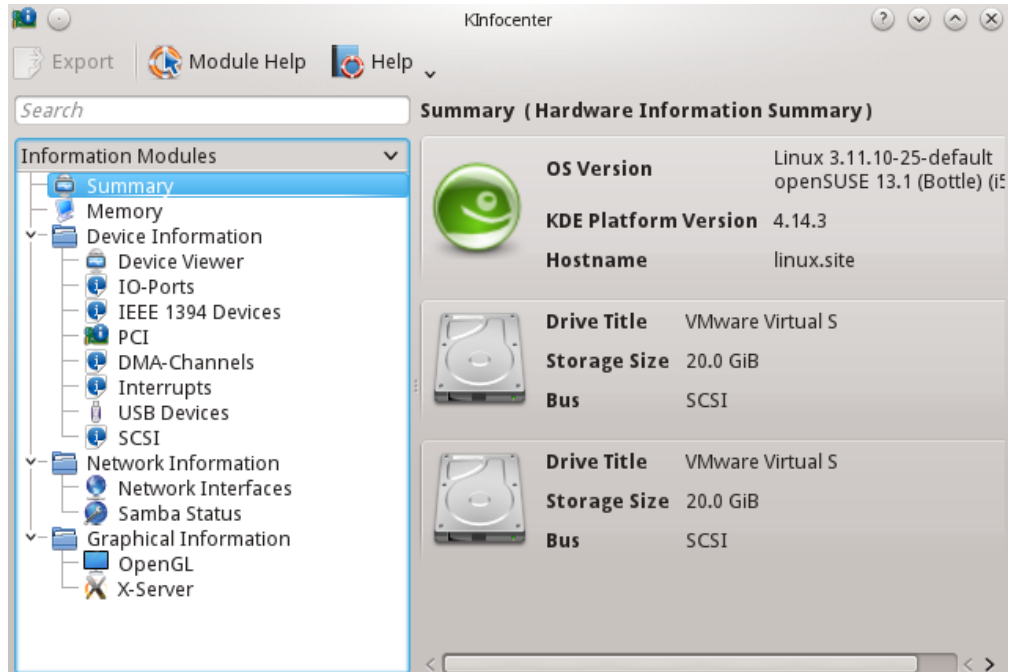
KInfocenter

Export Module Help Help

Search

Summary (Hardware Information Summary)

Information Modules

Summary
Memory
Device Information
Device Viewer
IO-Ports
IEEE 1394 Devices
PCI
DMA-Channels
Interrupts
USB Devices
SCSI
Network Information
Network Interfaces
Samba Status
Graphical Information
OpenGL
X-Server

OS Version Linux 3.11.10-25-default openSUSE 13.1 (Bottle) (i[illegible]

KDE Platform Version 4.14.3

Hostname linux.site

Drive Title VMware Virtual S

Storage Size 20.0 GiB

Bus SCSI

Drive Title VMware Virtual S

Storage Size 20.0 GiB

Bus SCSI